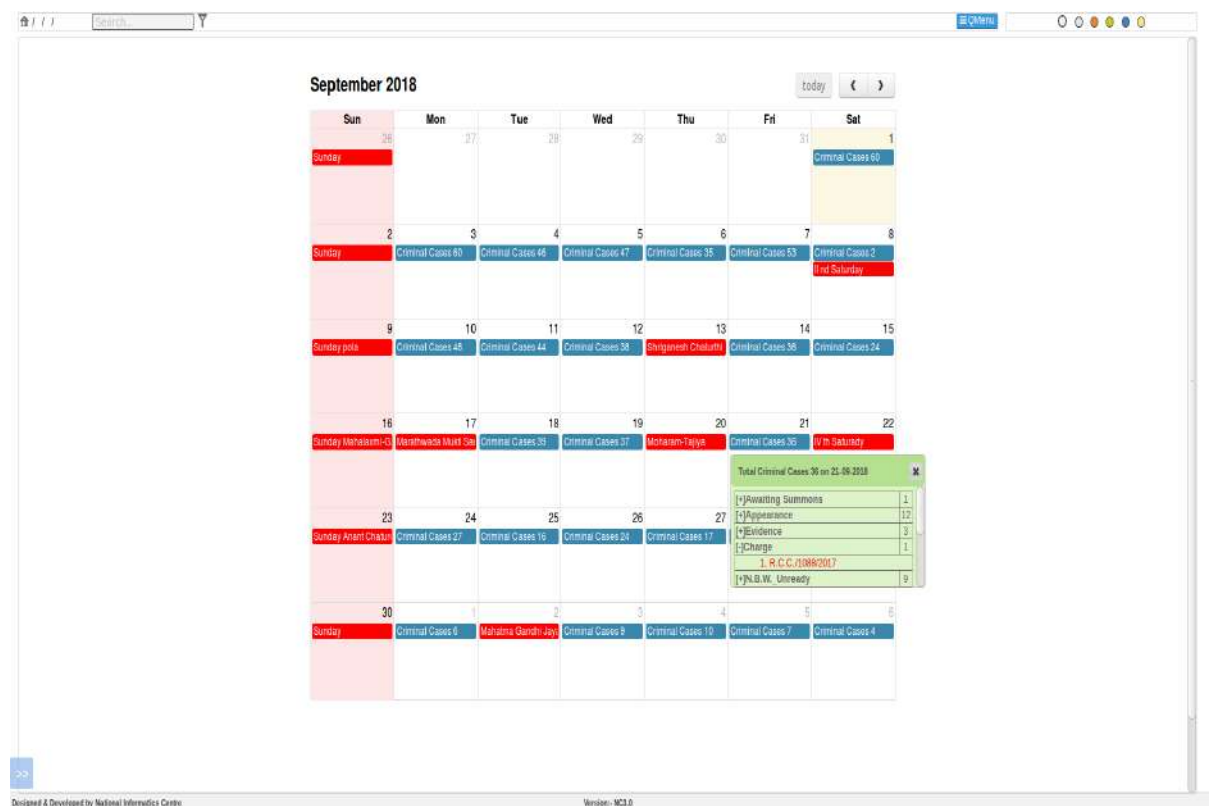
/ / /  Search...

≡QMenu

September 2018

today ‹ ›

| Sun | Mon | Tue | Wed | Thu | Fri | Sat |
|---|---|---|---|---|---|---|
| 26 Sunday | 27 | 28 | 29 | 30 | 31 | 1 Criminal Cases 60 |
| 2 Sunday | 3 Criminal Cases 60 | 4 Criminal Cases 46 | 5 Criminal Cases 47 | 6 Criminal Cases 35 | 7 Criminal Cases 53 | 8 Criminal Cases 2 II nd Saturday |
| 9 Sunday pola | 10 Criminal Cases 45 | 11 Criminal Cases 44 | 12 Criminal Cases 38 | 13 Shriganesh Chaturthi | 14 Criminal Cases 36 | 15 Criminal Cases 24 |
| 16 Sunday Mahalaxmi-G | 17 Marathwada Mukti Sa | 18 Criminal Cases 39 | 19 Criminal Cases 37 | 20 Moharam-Tajiya | 21 Criminal Cases 36 | 22 IV th Saturday |
| 23 Sunday Anant Chatur | 24 Criminal Cases 27 | 25 Criminal Cases 16 | 26 Criminal Cases 24 | 27 Criminal Cases 17 | | |
| 30 Sunday | 1 Criminal Cases 6 | 2 Mahatma Gandhi Jaya | 3 Criminal Cases 9 | 4 Criminal Cases 10 | 5 Criminal Cases 7 | 6 Criminal Cases 4 |

Total Criminal Cases 36 on 21-09-2018 ✖

| [+]Awaiting Summons | 1 |
|---|---|
| [+]Appearance | 12 |
| [+]Evidence | 3 |
| [-]Charge | 1 |
| 1. R.C.C./1088/2017 | |
| [+]N.B.W. Unready | 9 |

>>

Designed & Developed by National Informatics Centre

Version:- NC3.0